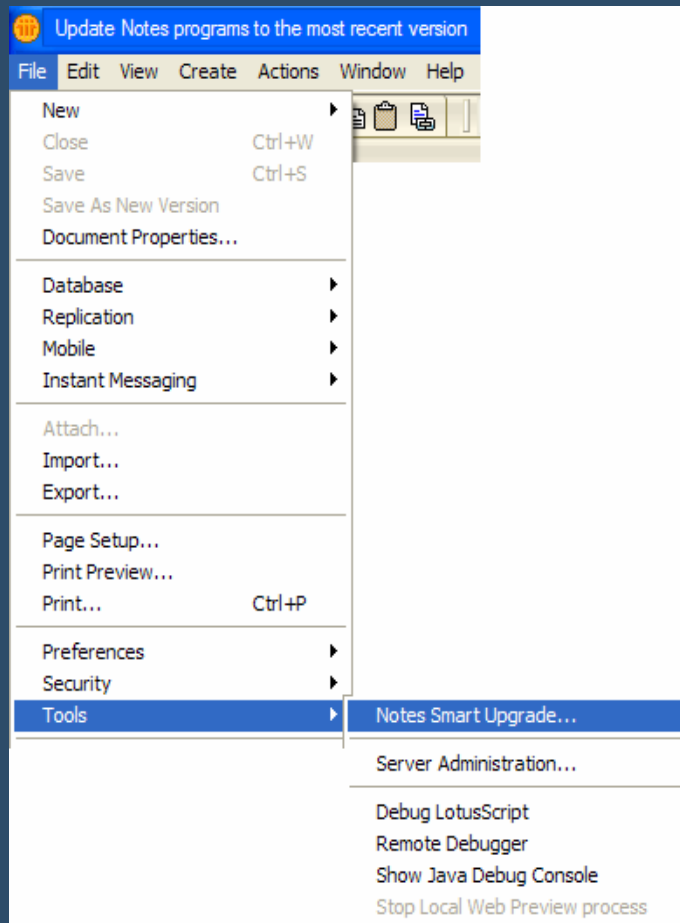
Update Notes programs to the most recent version

File Edit View Create Actions Window Help

New
Close Ctrl+W
Save Ctrl+S
Save As New Version
Document Properties...

Database
Replication
Mobile
Instant Messaging

Attach...
Import...
Export...

Page Setup...
Print Preview...
Print... Ctrl+P

Preferences
Security
Tools

Notes Smart Upgrade...

Server Administration...

Debug LotusScript
Remote Debugger
Show Java Debug Console
Stop Local Web Preview process